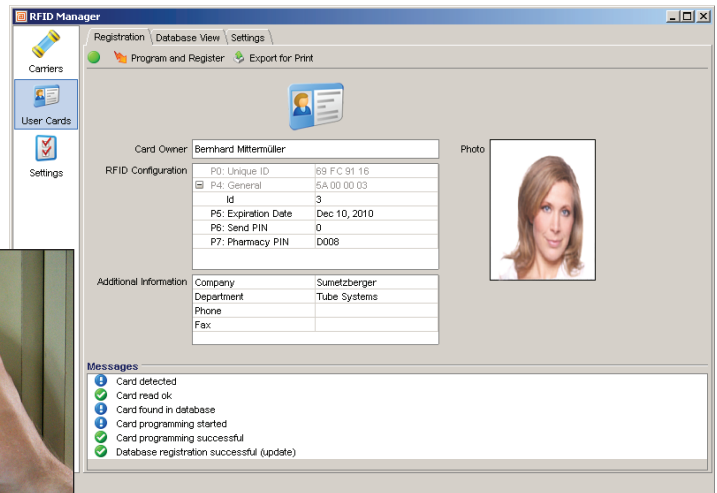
RFID Manager

Carriers

User Cards

Settings

Registration | Database View | Settings

Program and Register   Export for Print

Card Owner Bernhard Mittermüller

Photo

RFID Configuration

| | |
|---|---|
| P0: Unique ID | 69 FC 91 16 |
| P4: General | 5A 00 00 03 |
| Id | 3 |
| P5: Expiration Date | Dec 10, 2010 |
| P6: Send PIN | 0 |
| P7: Pharmacy PIN | D008 |

Additional Information

| | |
|---|---|
| Company | Sumetzberger |
| Department | Tube Systems |
| Phone | |
| Fax | |

Messages
Card detected
Card read ok
Card found in database
Card programming started
Card programming successful
Database registration successful (update)